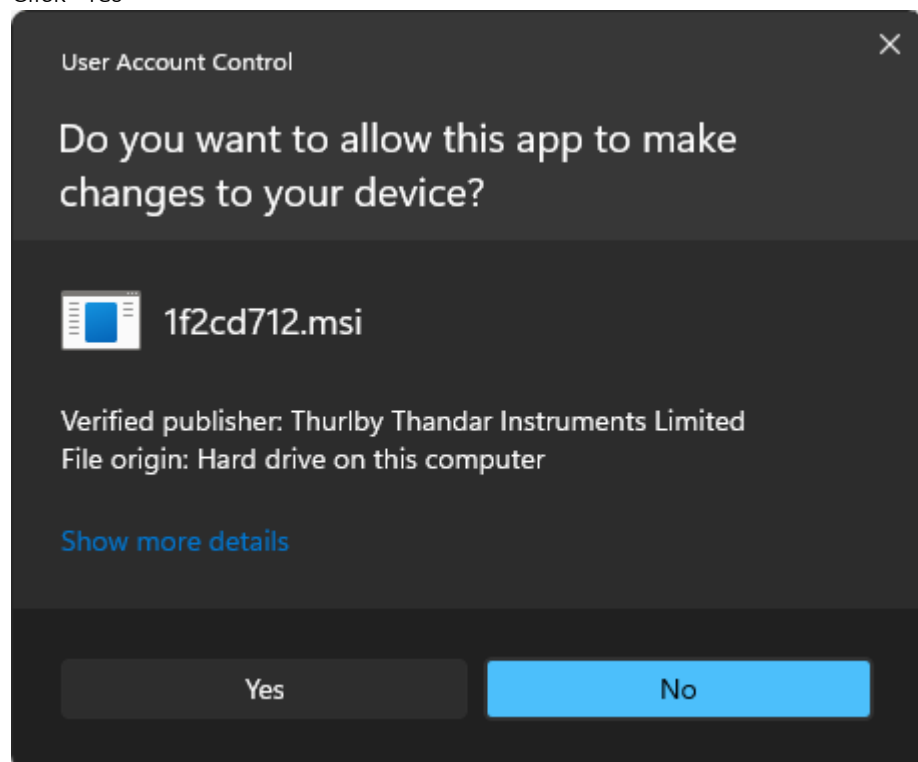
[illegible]

User Account Control

Do you want to allow this app to make changes to your device?

1f2cd712.msi

Verified publisher: Thurlby Thandar Instruments Limited
File origin: Hard drive on this computer

Show more details

Yes

No